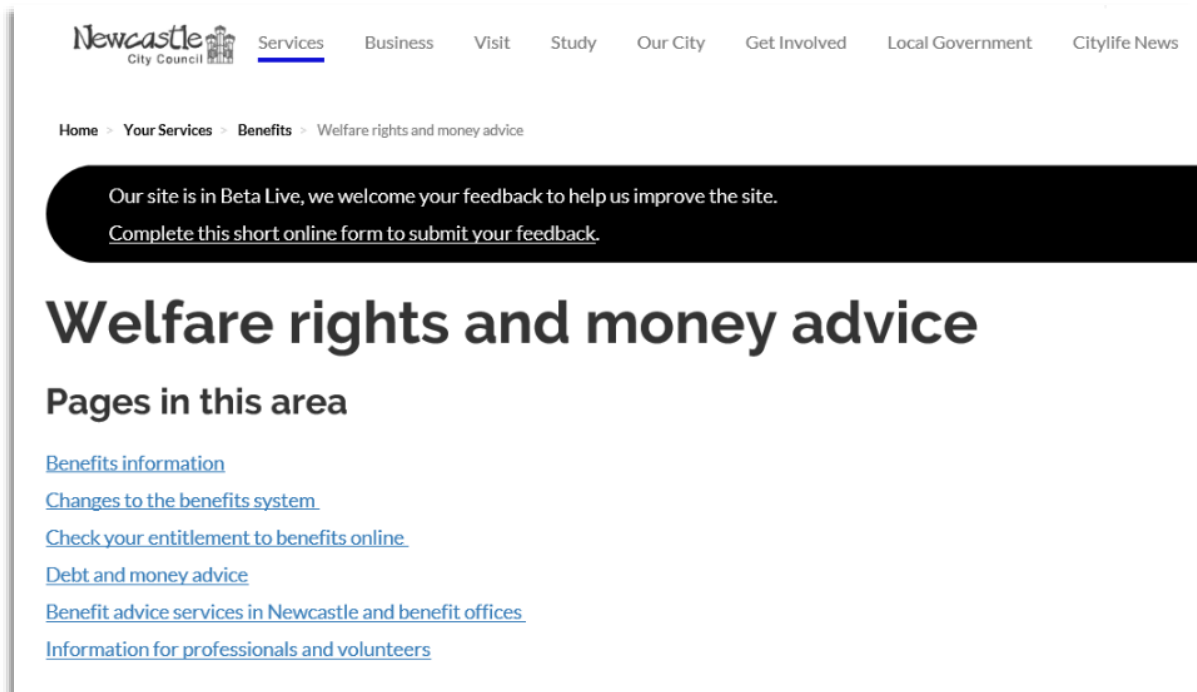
Newcastle City Council

Services Business Visit Study Our City Get Involved Local Government Citylife News

Home > Your Services > Benefits > Welfare rights and money advice

Our site is in Beta Live, we welcome your feedback to help us improve the site.

Complete this short online form to submit your feedback.

Welfare rights and money advice

Pages in this area

Benefits information

Changes to the benefits system

Check your entitlement to benefits online

Debt and money advice

Benefit advice services in Newcastle and benefit offices

Information for professionals and volunteers